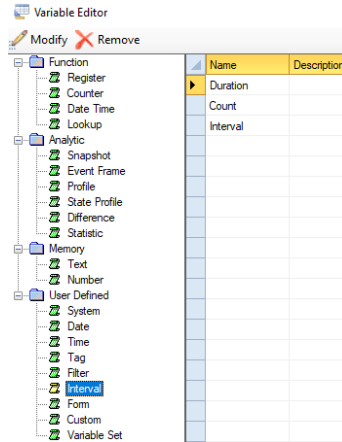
Variable Editor

Modify Remove

Function
Register
Counter
Date Time
Lookup
Analytic
Snapshot
Event Frame
Profile
State Profile
Difference
Statistic
Memory
Text
Number
User Defined
System
Date
Time
Tag
Filter
Interval
Form
Custom
Variable Set

| Name | Description |
|---|---|
| Duration | |
| Count | |
| Interval | |